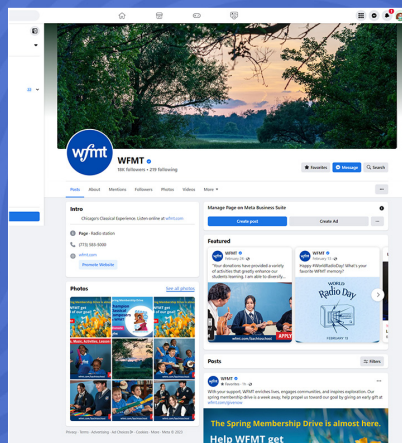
WFMT
18K followers • 219 following

Favorites
Manage
Search

Posts
About
Mentions
Followers
Photos
Videos
More

Intro
Chicago's Classical Experience. Listen online at wfmt.com

Page · Radio station
(773) 593-6000
wfmt.com
Promote Website

Photos
See all photos

Manage Page on Meta Business Suite
Create post
Create Ad

Featured

WFMT
February 28
"Your donations have provided a variety of activities that greatly enhance our students learning. I am able to diversify...
wfmt.com/backtoschool
APPLY

WFMT
February 13
Happy #WorldRadioDay! What's your favorite WFMT memory?
World Radio Day
FEBRUARY 13

Posts
Filters

WFMT
November 16
With your support, WFMT enriches lives, engages communities, and inspires exploration. Our spring membership drive is a week away, help propel us toward our goal by giving an early gift at wfmt.com/give

The Spring Membership Drive is almost here.
Help WFMT get

Privacy · Terms · Advertising · Ad Choices · Cookies · More · Meta © 2023